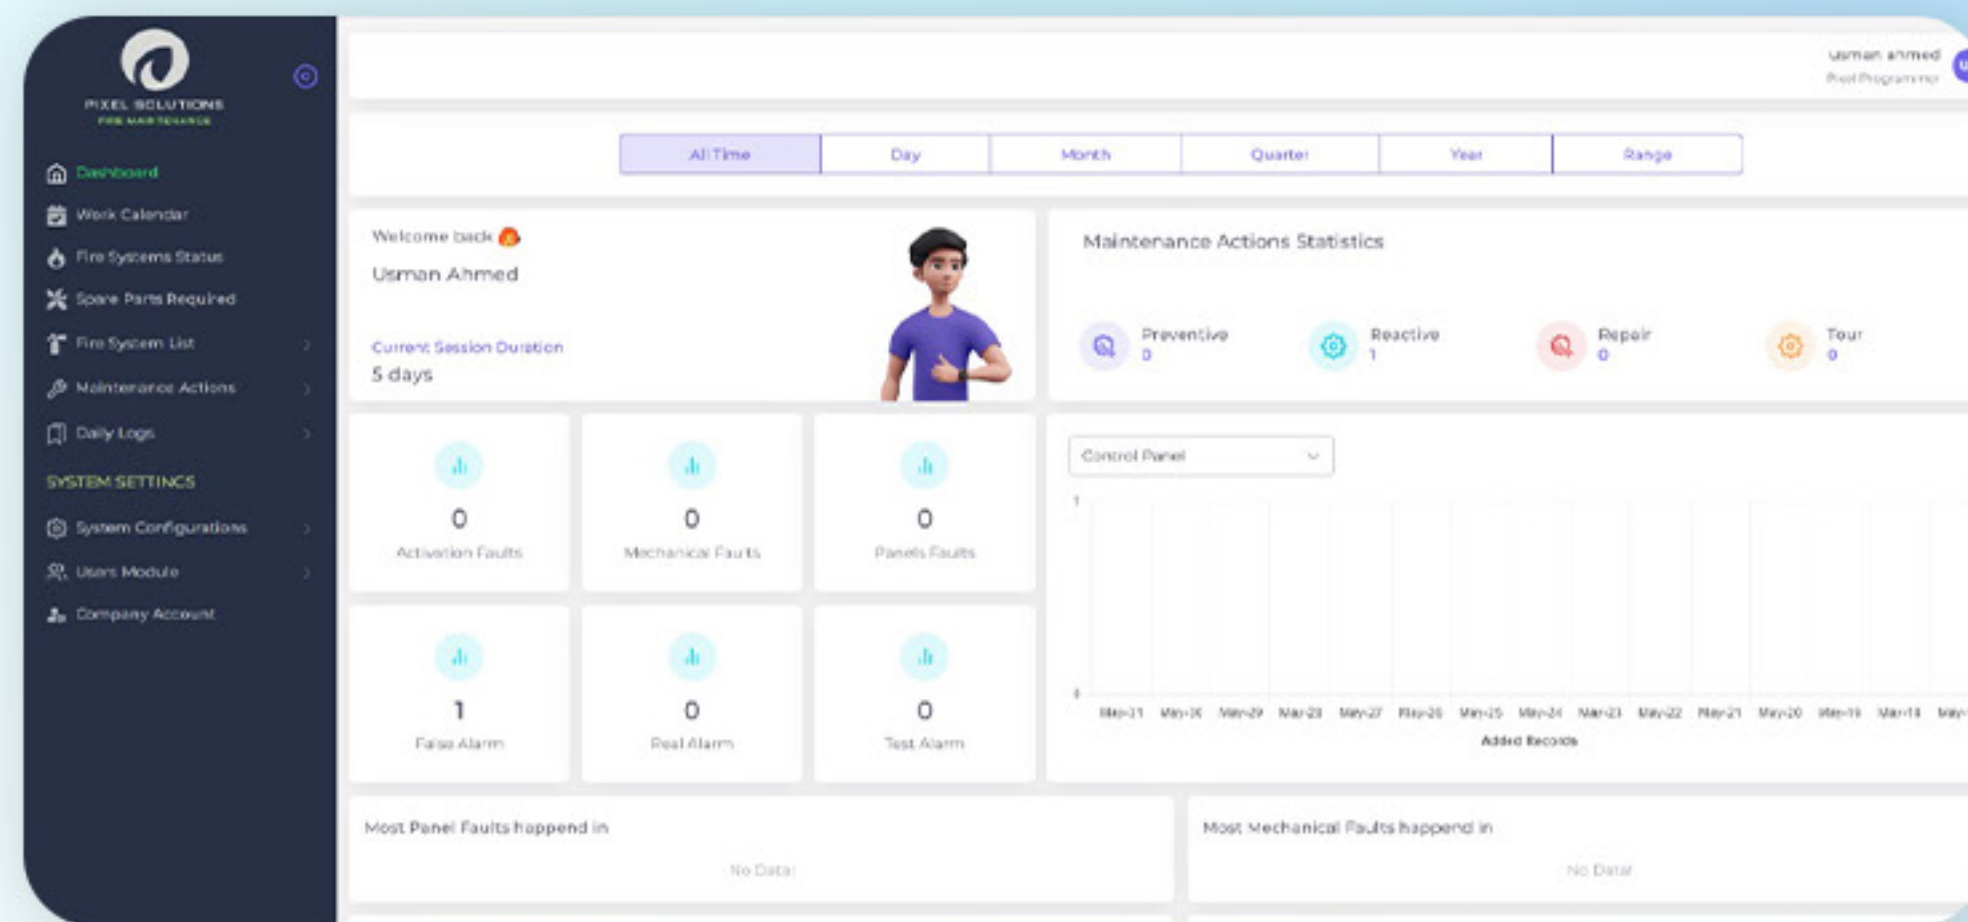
PIXEL SOLUTIONS
FIRE MAINTENANCE

Dashboard
Work Calendar
Fire Systems Status
Spare Parts Required
Fire System List
Maintenance Actions
Daily Logs
SYSTEM SETTINGS
System Configurations
Users Module
Company Account

usman ahmed
Pixel Programmer

All Time | Day | Month | Quarter | Year | Range

Welcome back
Usman Ahmed
Current Session Duration
5 days

Maintenance Actions Statistics
Preventive 0
Reactive 1
Repair 0
Tour 0

0 Activation Faults
0 Mechanical Faults
0 Panels Faults
1 False Alarm
0 Real Alarm
0 Test Alarm

Control Panel
1
0
May-31 May-30 May-29 May-28 May-27 May-26 May-25 May-24 May-23 May-22 May-21 May-20 May-19 May-18 May-
Added Records

Most Panel Faults happend in
No Data!

Most Mechanical Faults happend in
No Data!